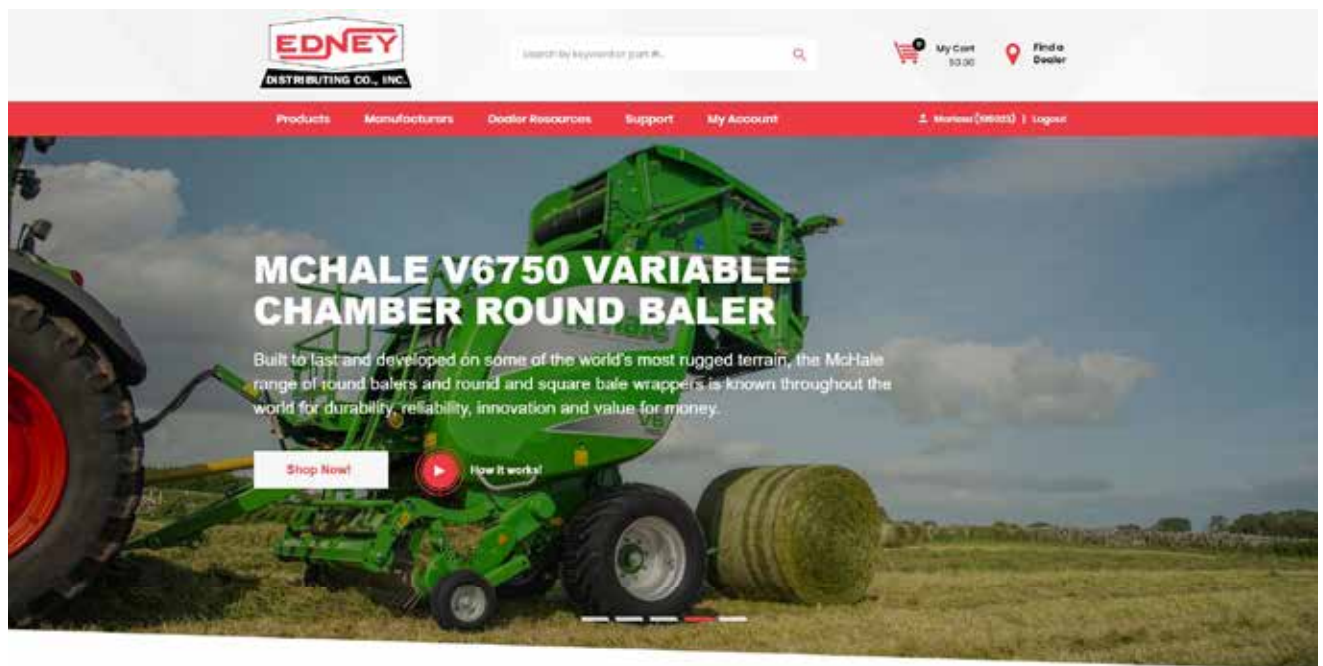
EDNEY
DISTRIBUTING CO., INC.

Search by keyword or part #...

0
My Cart
$0.00

Find a Dealer

Products
Manufacturers
Dealer Resources
Support
My Account

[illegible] | Logout

MCHALE V6750 VARIABLE CHAMBER ROUND BALER

Built to last and developed on some of the world's most rugged terrain, the McHale range of round balers and round and square bale wrappers is known throughout the world for durability, reliability, innovation and value for money.

Shop Now!

How it works!